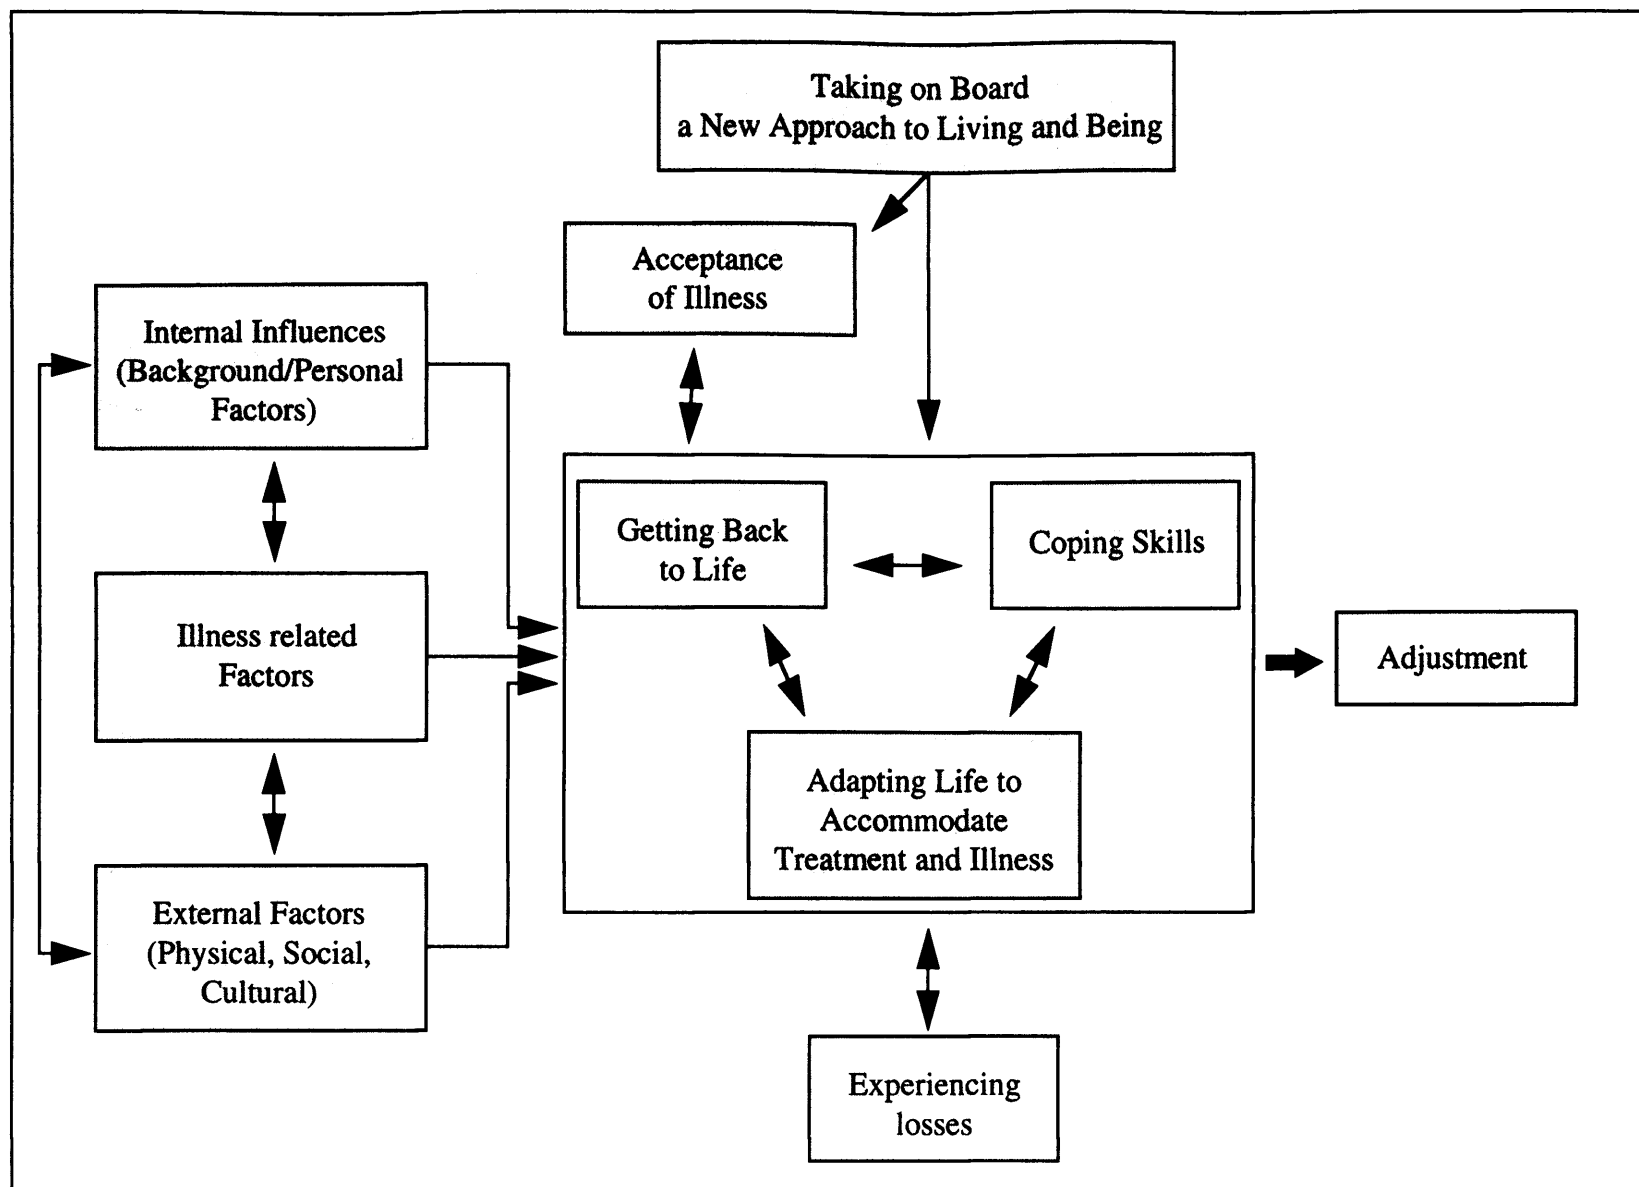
Taking on Board a New Approach to Living and Being

Acceptance of Illness

Internal Influences (Background/Personal Factors)

Illness related Factors

External Factors (Physical, Social, Cultural)

Getting Back to Life

Coping Skills

Adapting Life to Accommodate Treatment and Illness

Adjustment

Experiencing losses